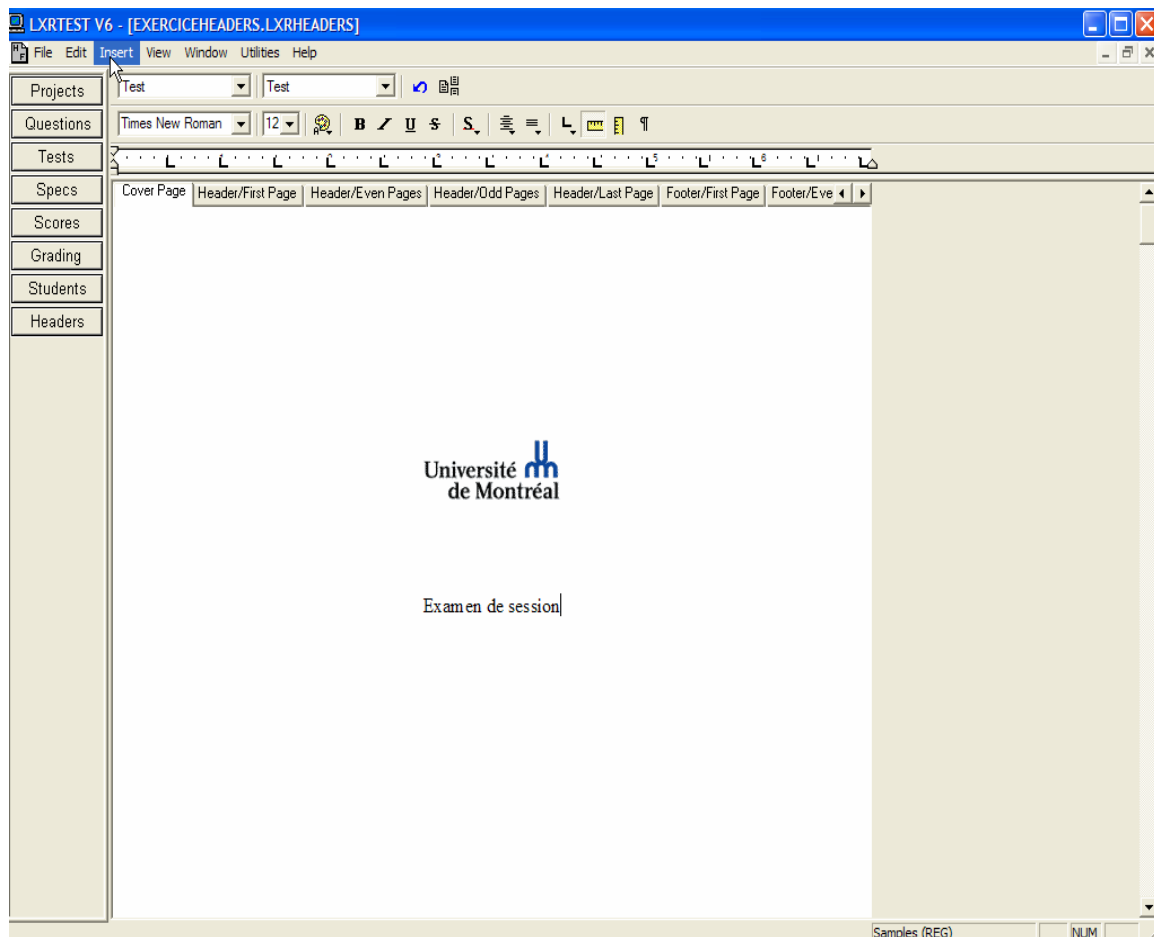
LXRTEST V6 - [EXERCICEHEADERS.LXRHEADERS]

File Edit Insert View Window Utilities Help

Projects
Questions
Tests
Specs
Scores
Grading
Students
Headers

Test
Test

Times New Roman
12

B I U S S

1 2 3 4 5 6

Cover Page | Header/First Page | Header/Even Pages | Header/Odd Pages | Header/Last Page | Footer/First Page | Footer/Eve

Université de Montréal

Examen de session

Samples (REG) NUM